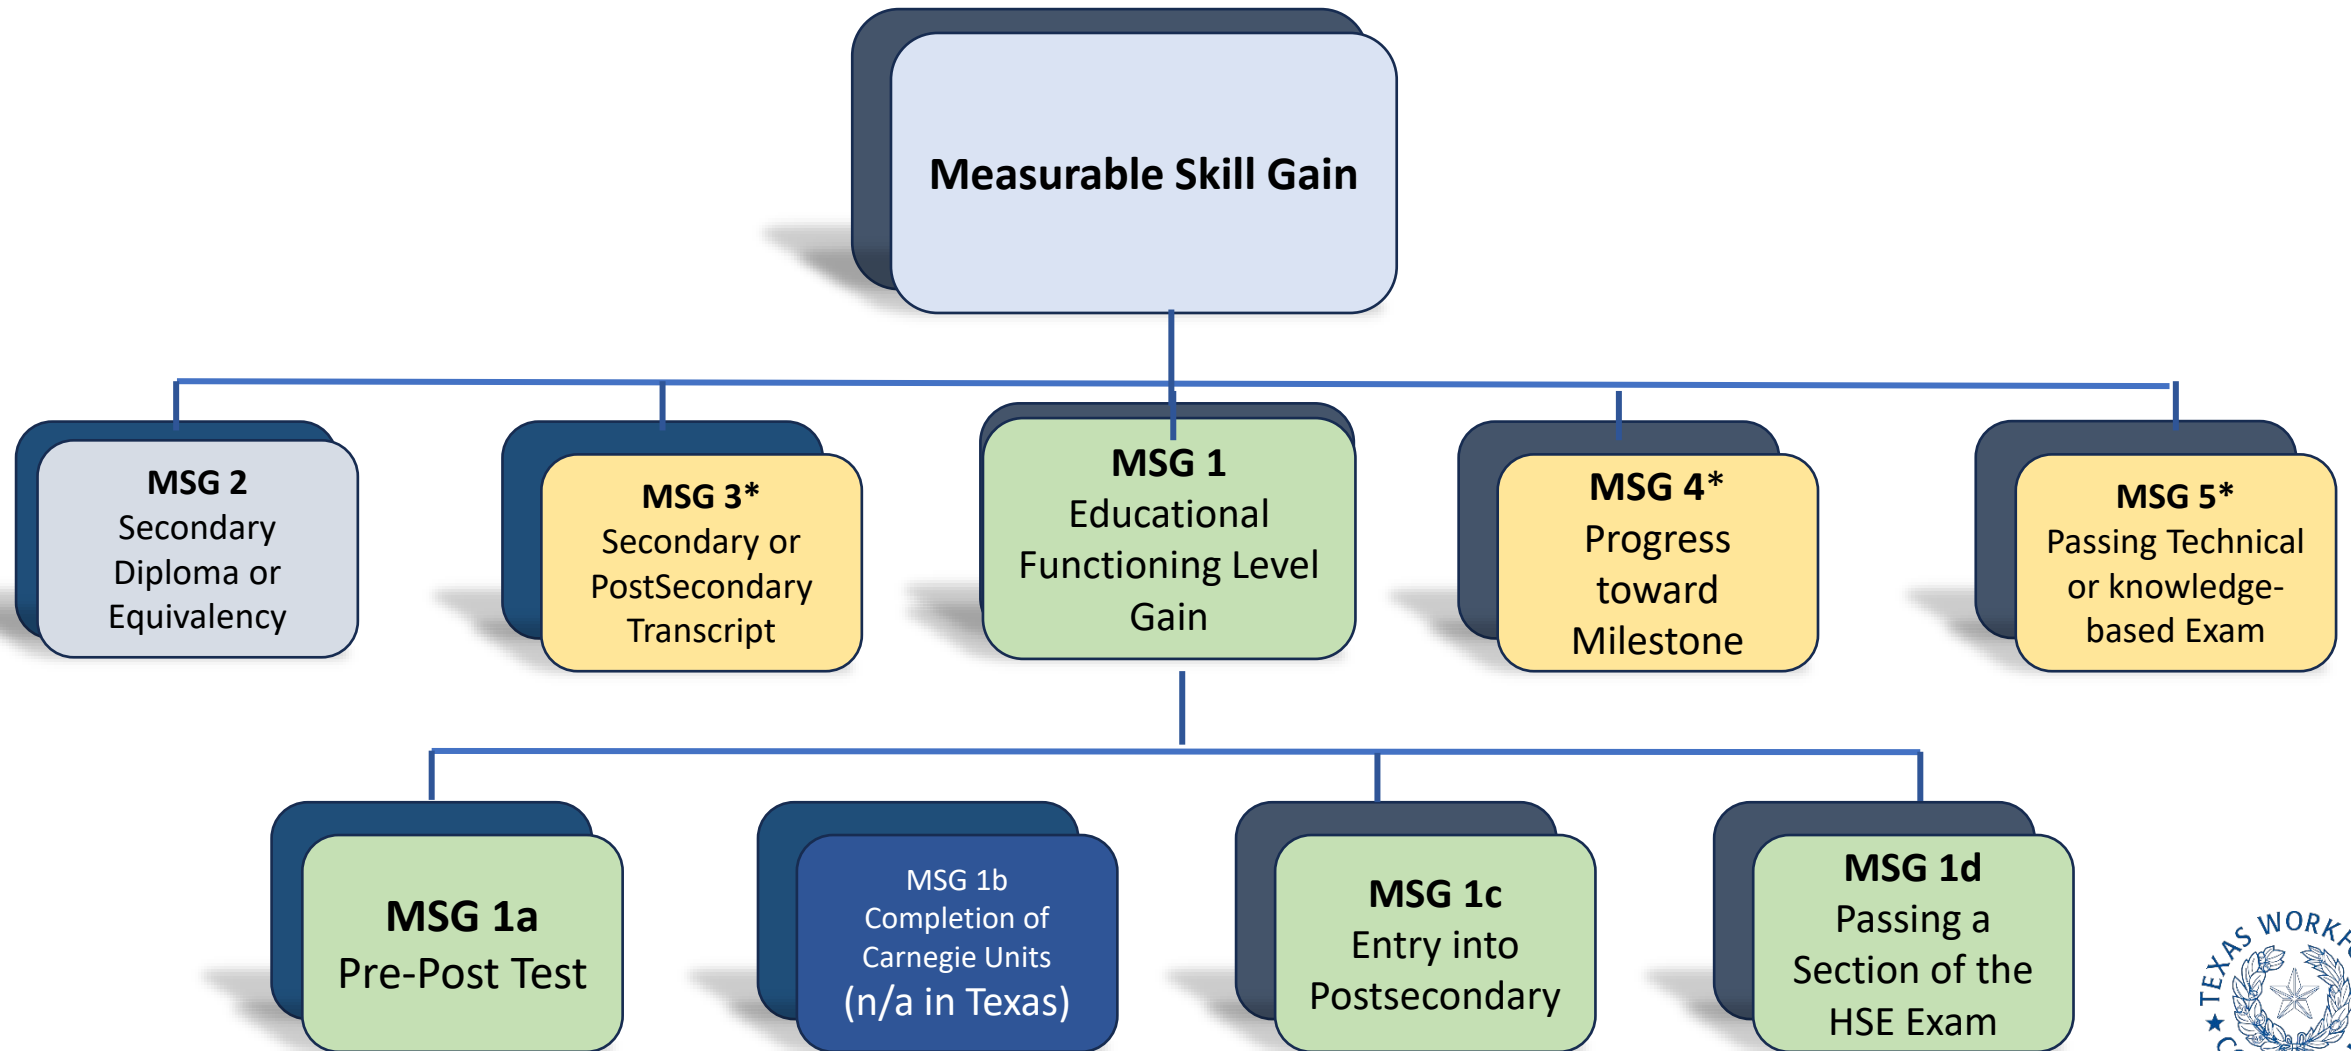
Measurable Skill Gain

MSG 2
Secondary Diploma or Equivalency

MSG 3*
Secondary or PostSecondary Transcript

MSG 1
Educational Functioning Level Gain

MSG 4*
Progress toward Milestone

MSG 5*
Passing Technical or knowledge-based Exam

MSG 1a
Pre-Post Test

MSG 1b
Completion of Carnegie Units
(n/a in Texas)

MSG 1c
Entry into Postsecondary

MSG 1d
Passing a Section of the HSE Exam

TEXAS WORK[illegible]